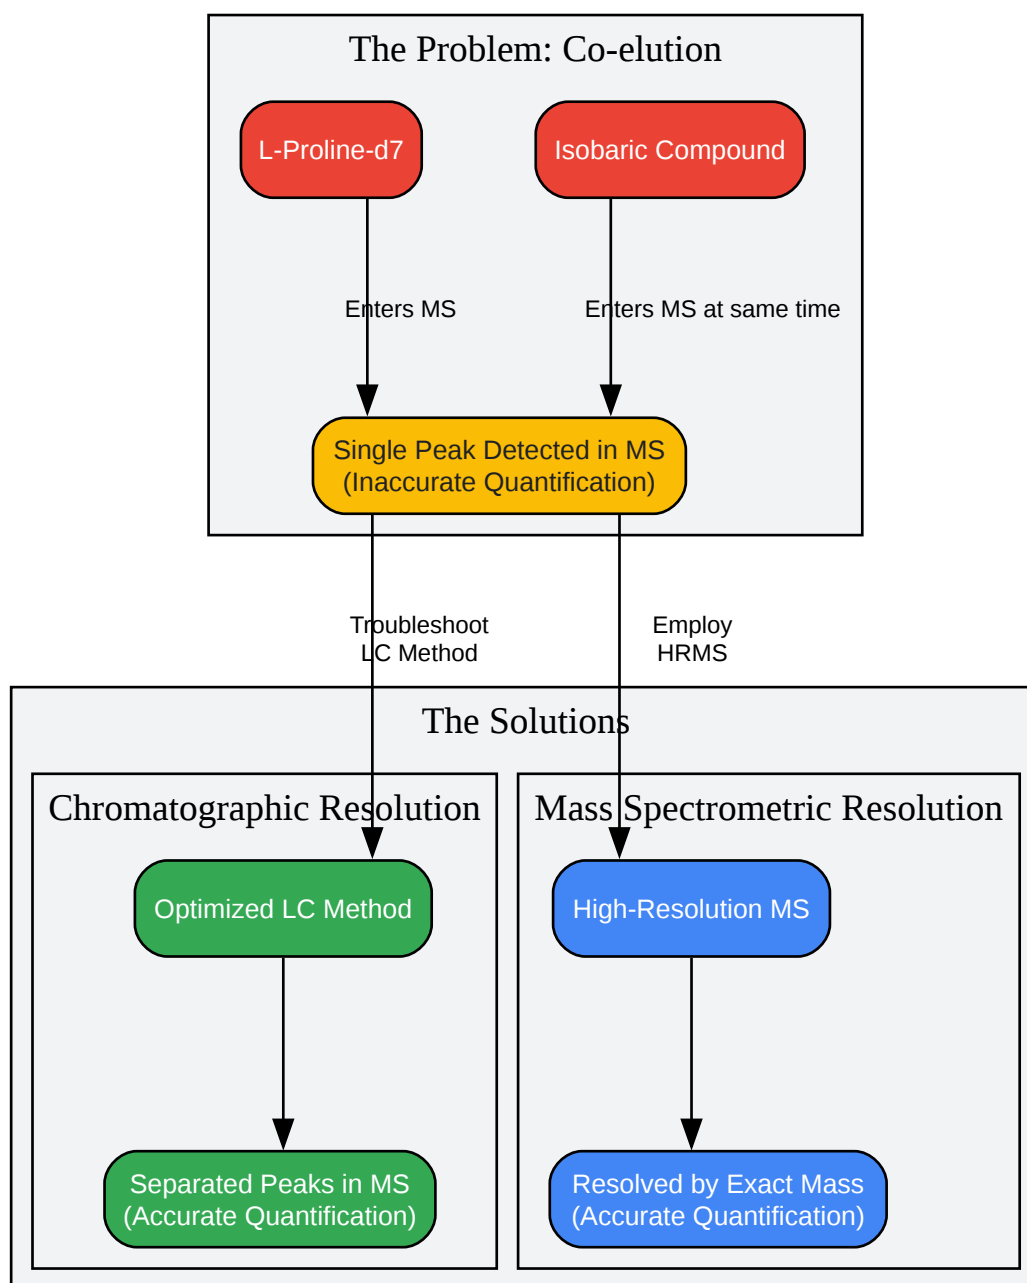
The Problem: Co-elution

L-Proline-d7

Isobaric Compound

Enters MS

Enters MS at same time

Single Peak Detected in MS
(Inaccurate Quantification)

Troubleshoot
LC Method

Employ
HRMS

The Solutions

Chromatographic Resolution

Optimized LC Method

Separated Peaks in MS
(Accurate Quantification)

Mass Spectrometric Resolution

High-Resolution MS

Resolved by Exact Mass
(Accurate Quantification)